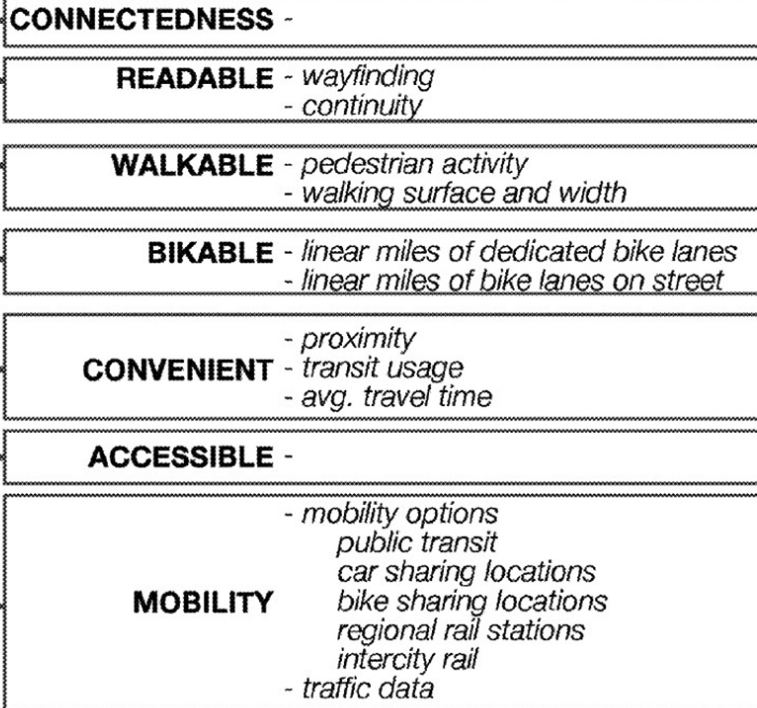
CONNECTEDNESS -

READABLE - wayfinding
- continuity

WALKABLE - pedestrian activity
- walking surface and width

BIKABLE - linear miles of dedicated bike lanes
- linear miles of bike lanes on street

CONVENIENT - proximity
- transit usage
- avg. travel time

ACCESSIBLE -

MOBILITY - mobility options
public transit
car sharing locations
bike sharing locations
regional rail stations
intercity rail
- traffic data